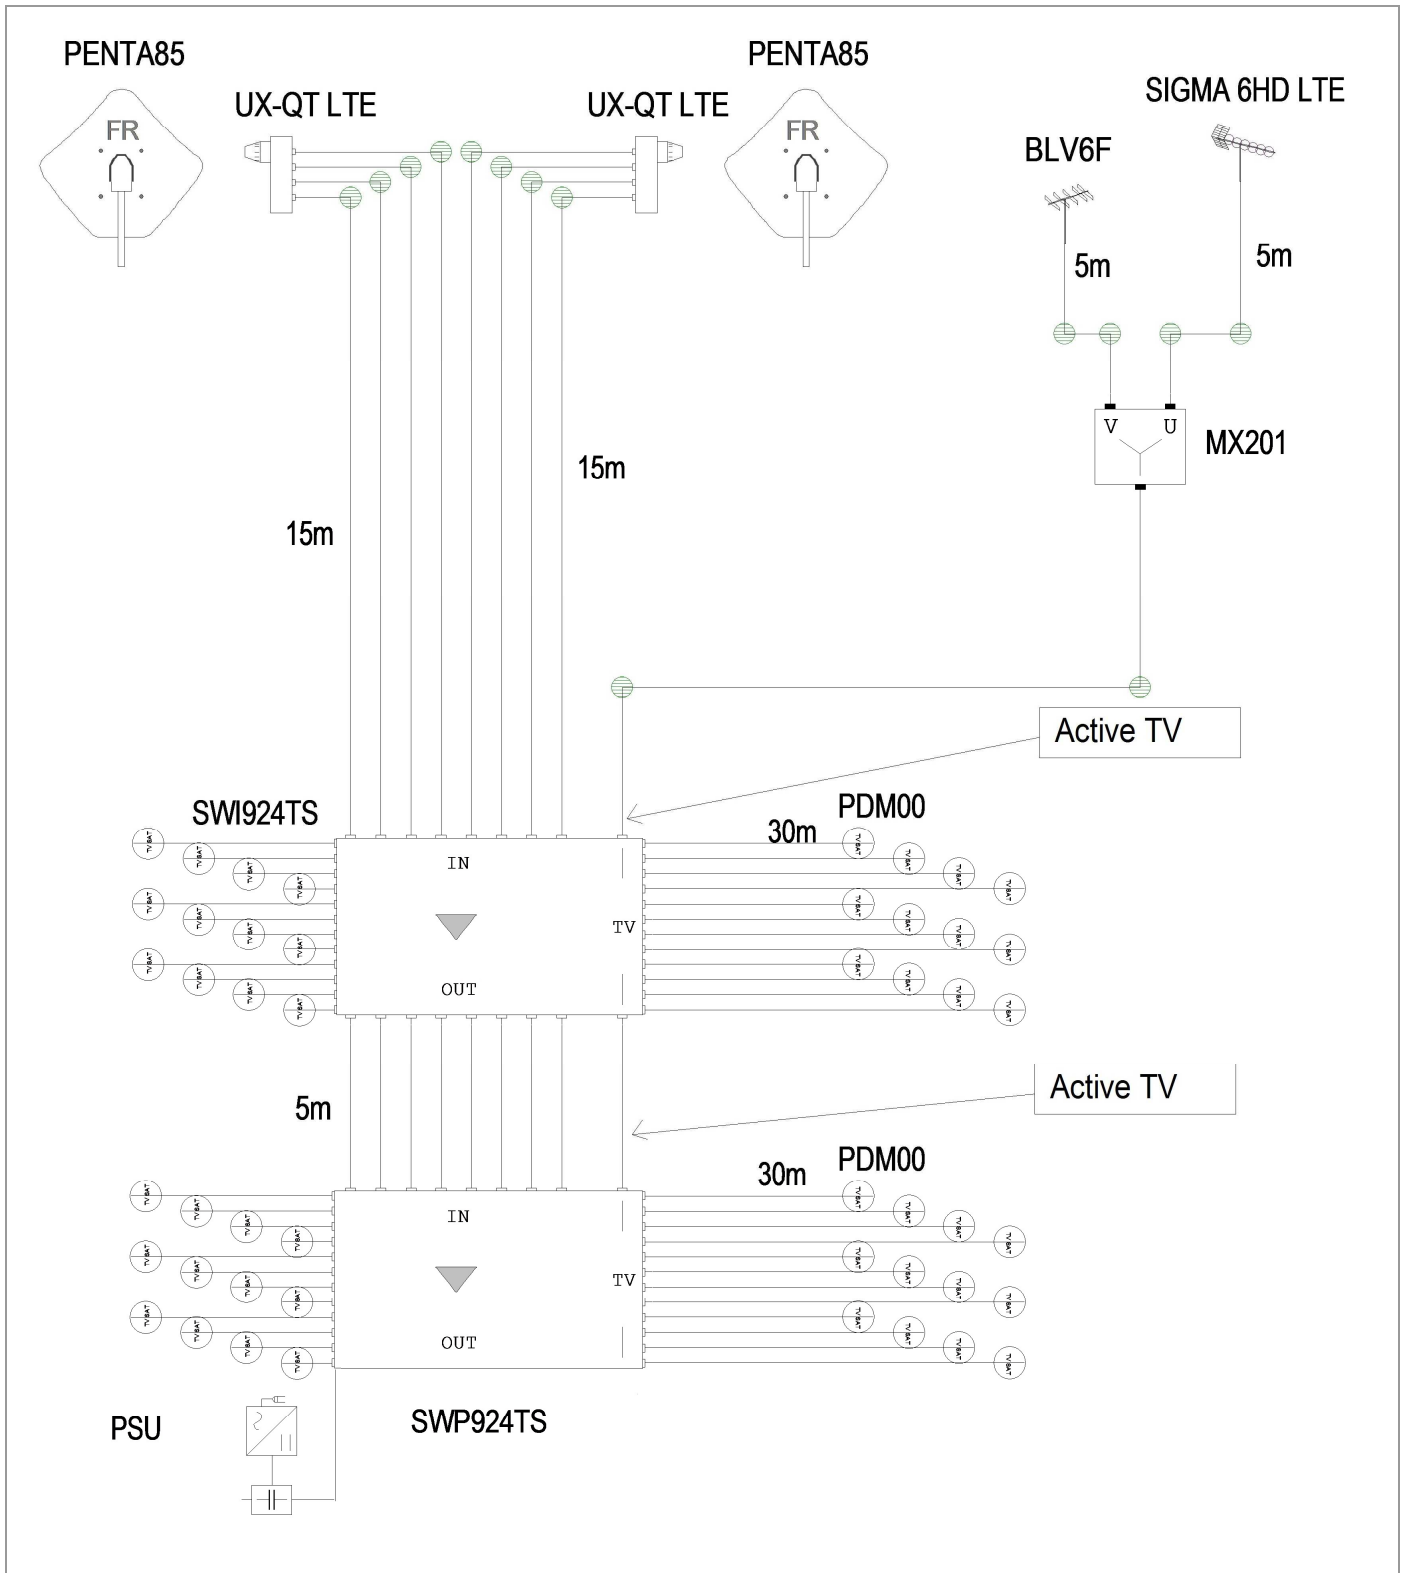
PENTA85

FR

UX-QT LTE

UX-QT LTE

PENTA85

FR

SIGMA 6HD LTE

BLV6F

5m

5m

V U

MX201

15m

15m

Active TV

SWI924TS

PDM00

30m

IN

TV

OUT

TV/SAT TV/SAT TV/SAT TV/SAT TV/SAT TV/SAT TV/SAT TV/SAT TV/SAT TV/SAT TV/SAT TV/SAT

TV/SAT TV/SAT TV/SAT TV/SAT TV/SAT TV/SAT TV/SAT TV/SAT TV/SAT TV/SAT TV/SAT TV/SAT

5m

Active TV

PDM00

30m

IN

TV

OUT

TV/SAT TV/SAT TV/SAT TV/SAT TV/SAT TV/SAT TV/SAT TV/SAT TV/SAT TV/SAT TV/SAT TV/SAT

TV/SAT TV/SAT TV/SAT TV/SAT TV/SAT TV/SAT TV/SAT TV/SAT TV/SAT TV/SAT TV/SAT TV/SAT

PSU

SWP924TS